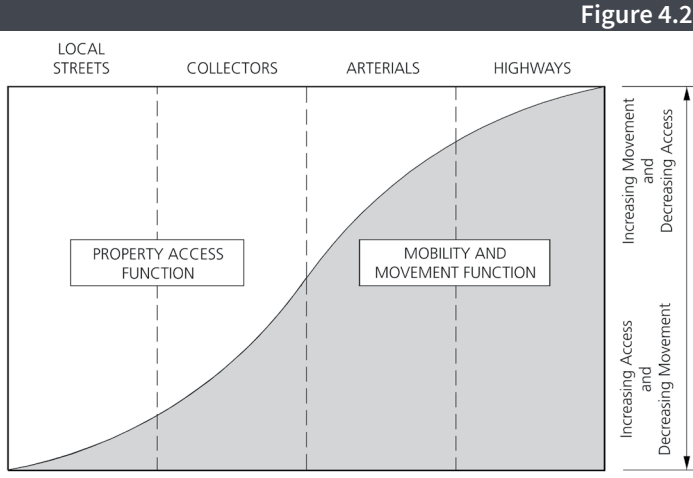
Figure 4.2

LOCAL STREETS | COLLECTORS | ARTERIALS | HIGHWAYS

PROPERTY ACCESS FUNCTION

MOBILITY AND MOVEMENT FUNCTION

Increasing Movement and Decreasing Access

Increasing Access and Decreasing Movement